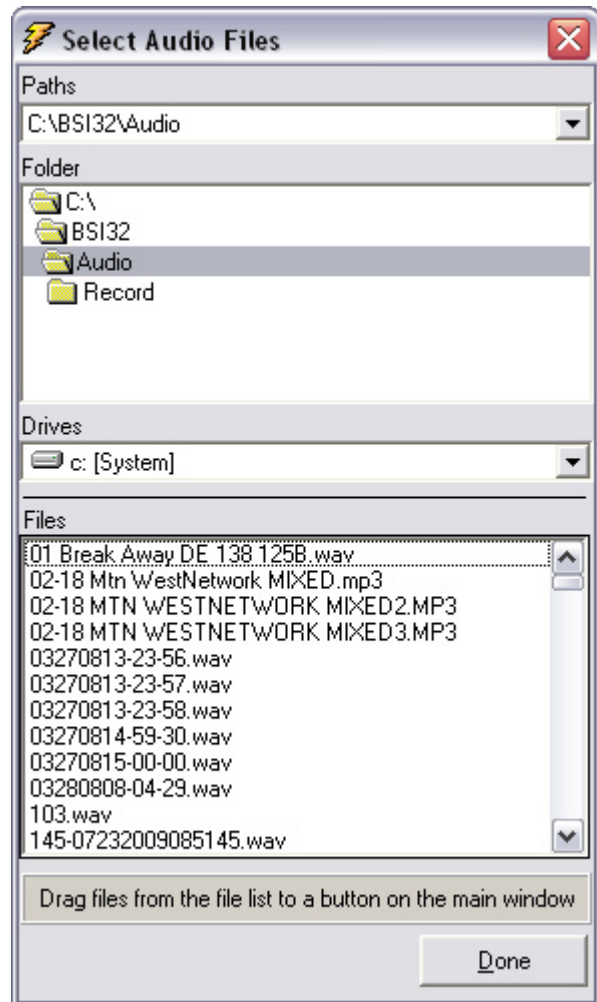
Select Audio Files

Paths

C:\BSI32\Audio

Folder

C:\

BSI32

Audio

Record

Drives

c: [System]

Files

01 Break Away DE 138 125B.wav
02-18 Mtn WestNetwork MIXED.mp3
02-18 MTN WESTNETWORK MIXED2.MP3
02-18 MTN WESTNETWORK MIXED3.MP3
03270813-23-56.wav
03270813-23-57.wav
03270813-23-58.wav
03270814-59-30.wav
03270815-00-00.wav
03280808-04-29.wav
103.wav
145-07232009085145.wav

Drag files from the file list to a button on the main window

Done